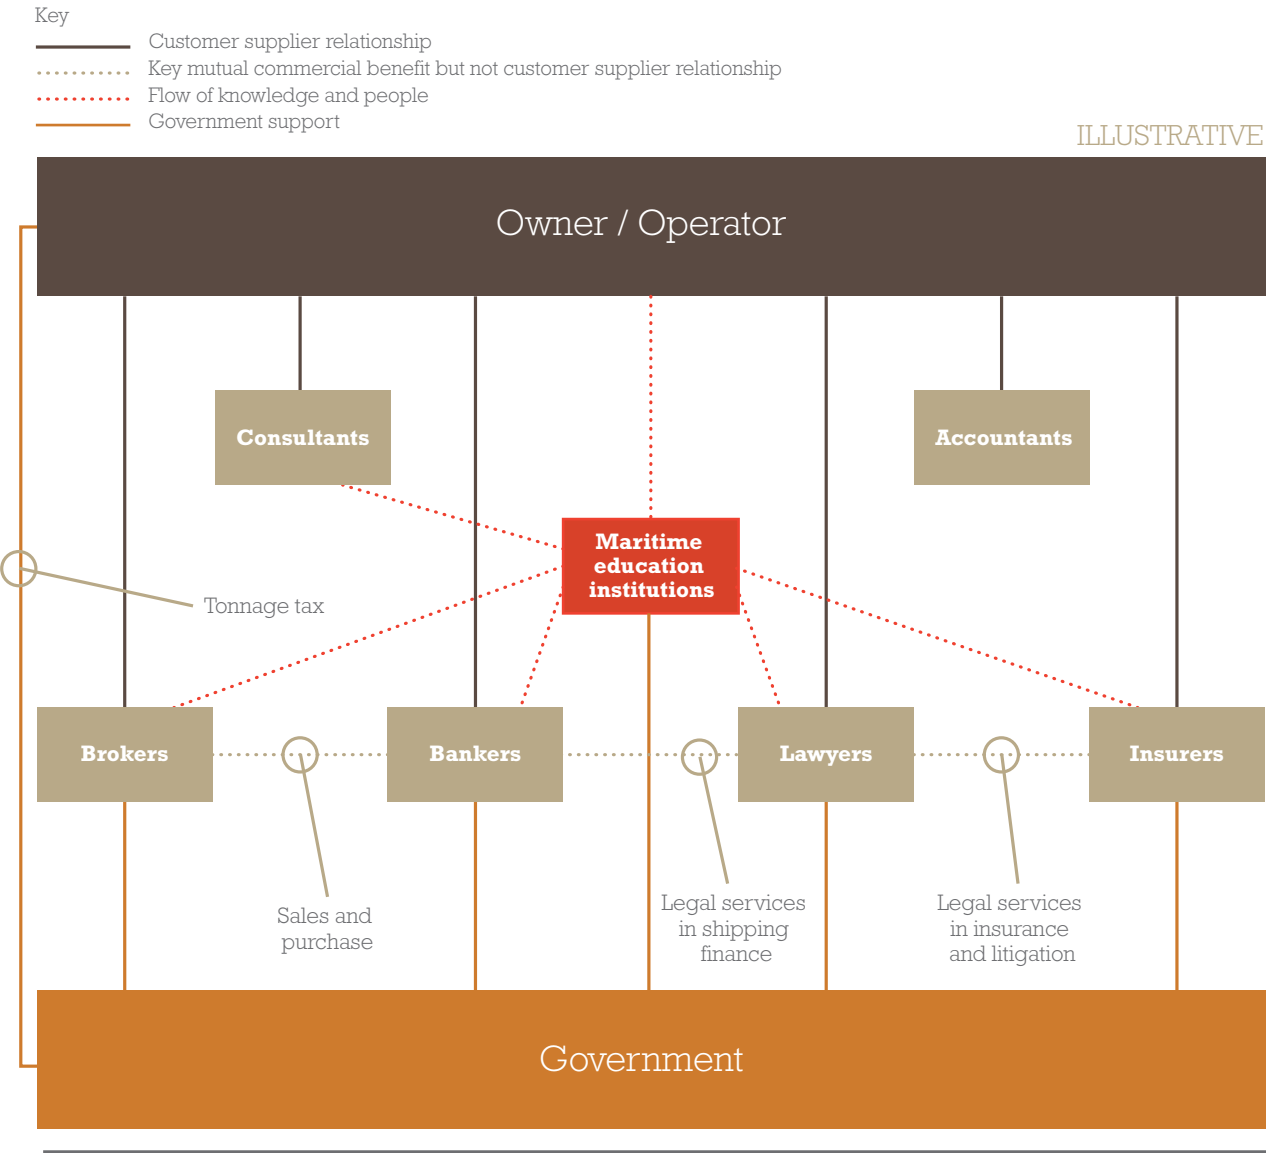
Key
Customer supplier relationship
Key mutual commercial benefit but not customer supplier relationship
Flow of knowledge and people
Government support

ILLUSTRATIVE

Owner / Operator

Consultants

Accountants

Maritime education institutions

Tonnage tax

Brokers

Bankers

Lawyers

Insurers

Sales and purchase

Legal services in shipping finance

Legal services in insurance and litigation

Government